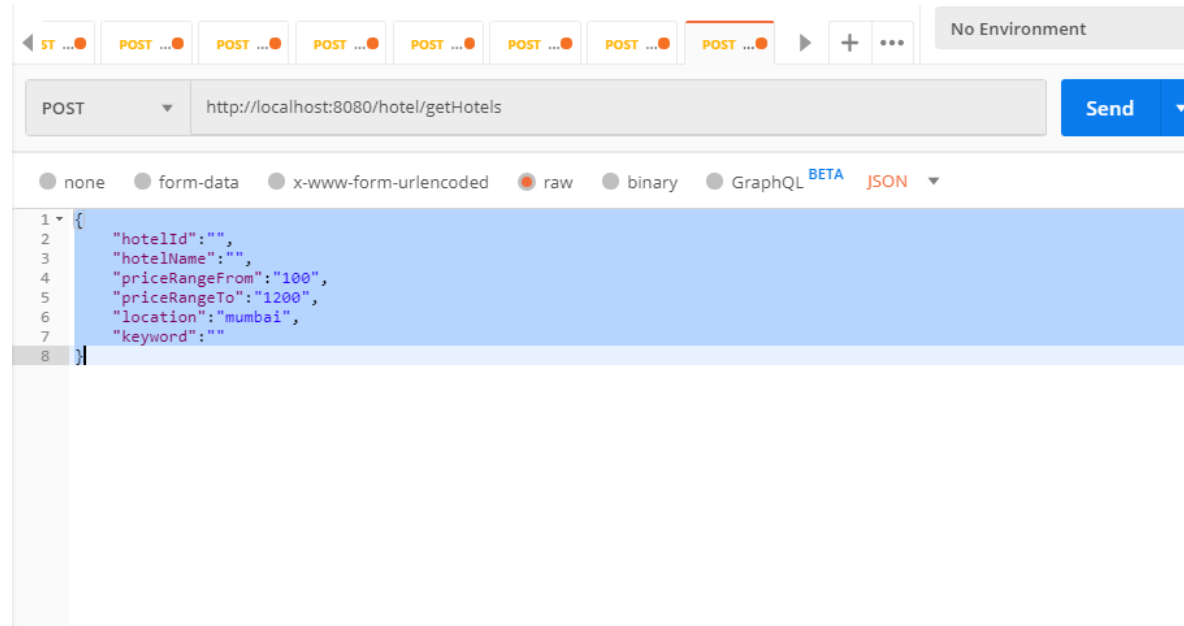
ST ... POST ... POST ... POST ... POST ... POST ... POST ... POST ... + •••

No Environment

POST http://localhost:8080/hotel/getHotels Send

none form-data x-www-form-urlencoded raw binary GraphQL BETA JSON

1 {
2 "hotelId":"",
3 "hotelName":"",
4 "priceRangeFrom":"100",
5 "priceRangeTo":"1200",
6 "location":"mumbai",
7 "keyword":""
8 }